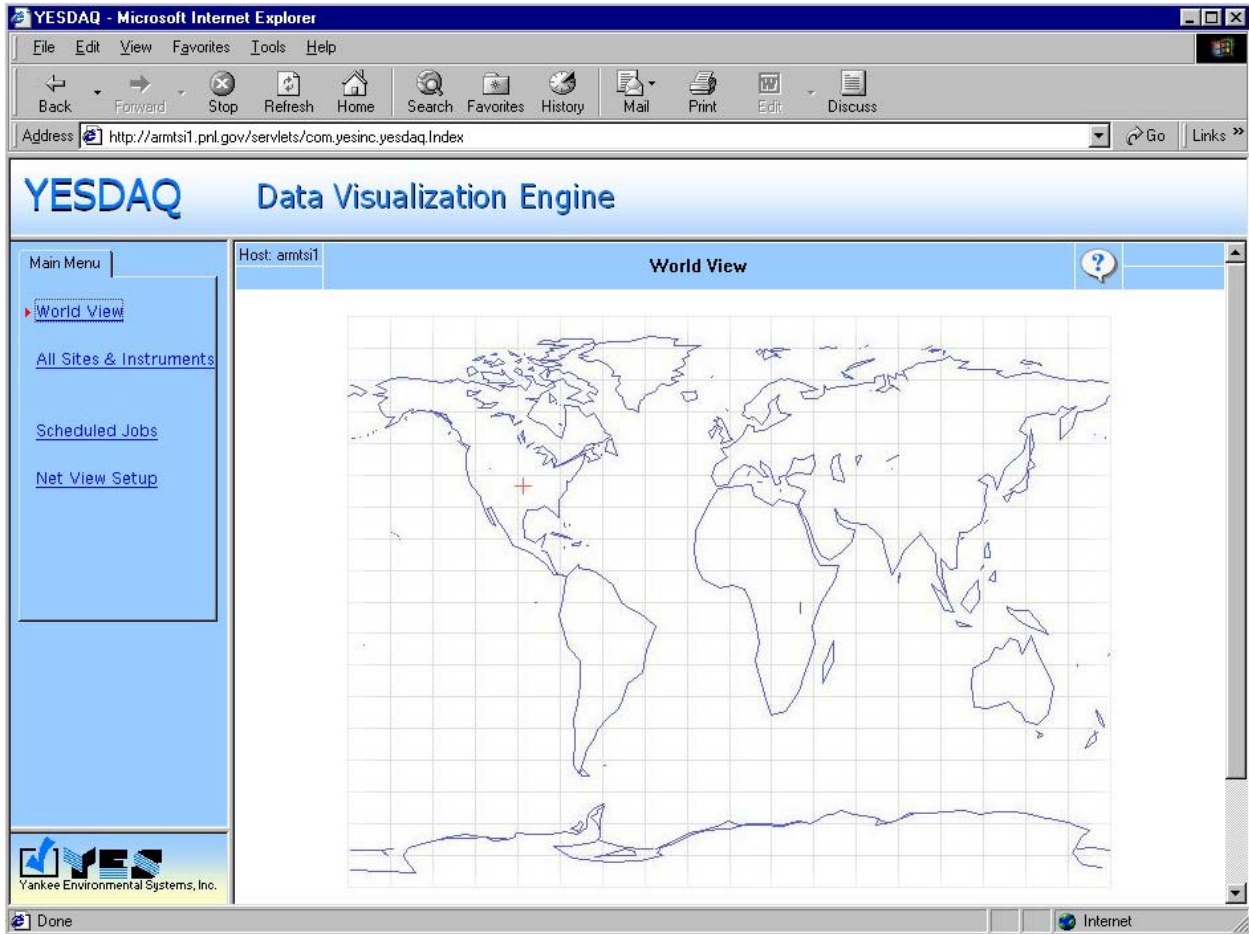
YESDAQ - Microsoft Internet Explorer

File Edit View Favorites Tools Help

Back Forward Stop Refresh Home Search Favorites History Mail Print Edit Discuss

Address http://armtsi1.pnl.gov/servlets/com.yesinc.yesdaq.Index

Go Links »

YESDAQ Data Visualization Engine

Main Menu

World View

All Sites & Instruments

Scheduled Jobs

Net View Setup

Host: armtsi1

World View

?

YES

Yankee Environmental Systems, Inc.

Done

Internet